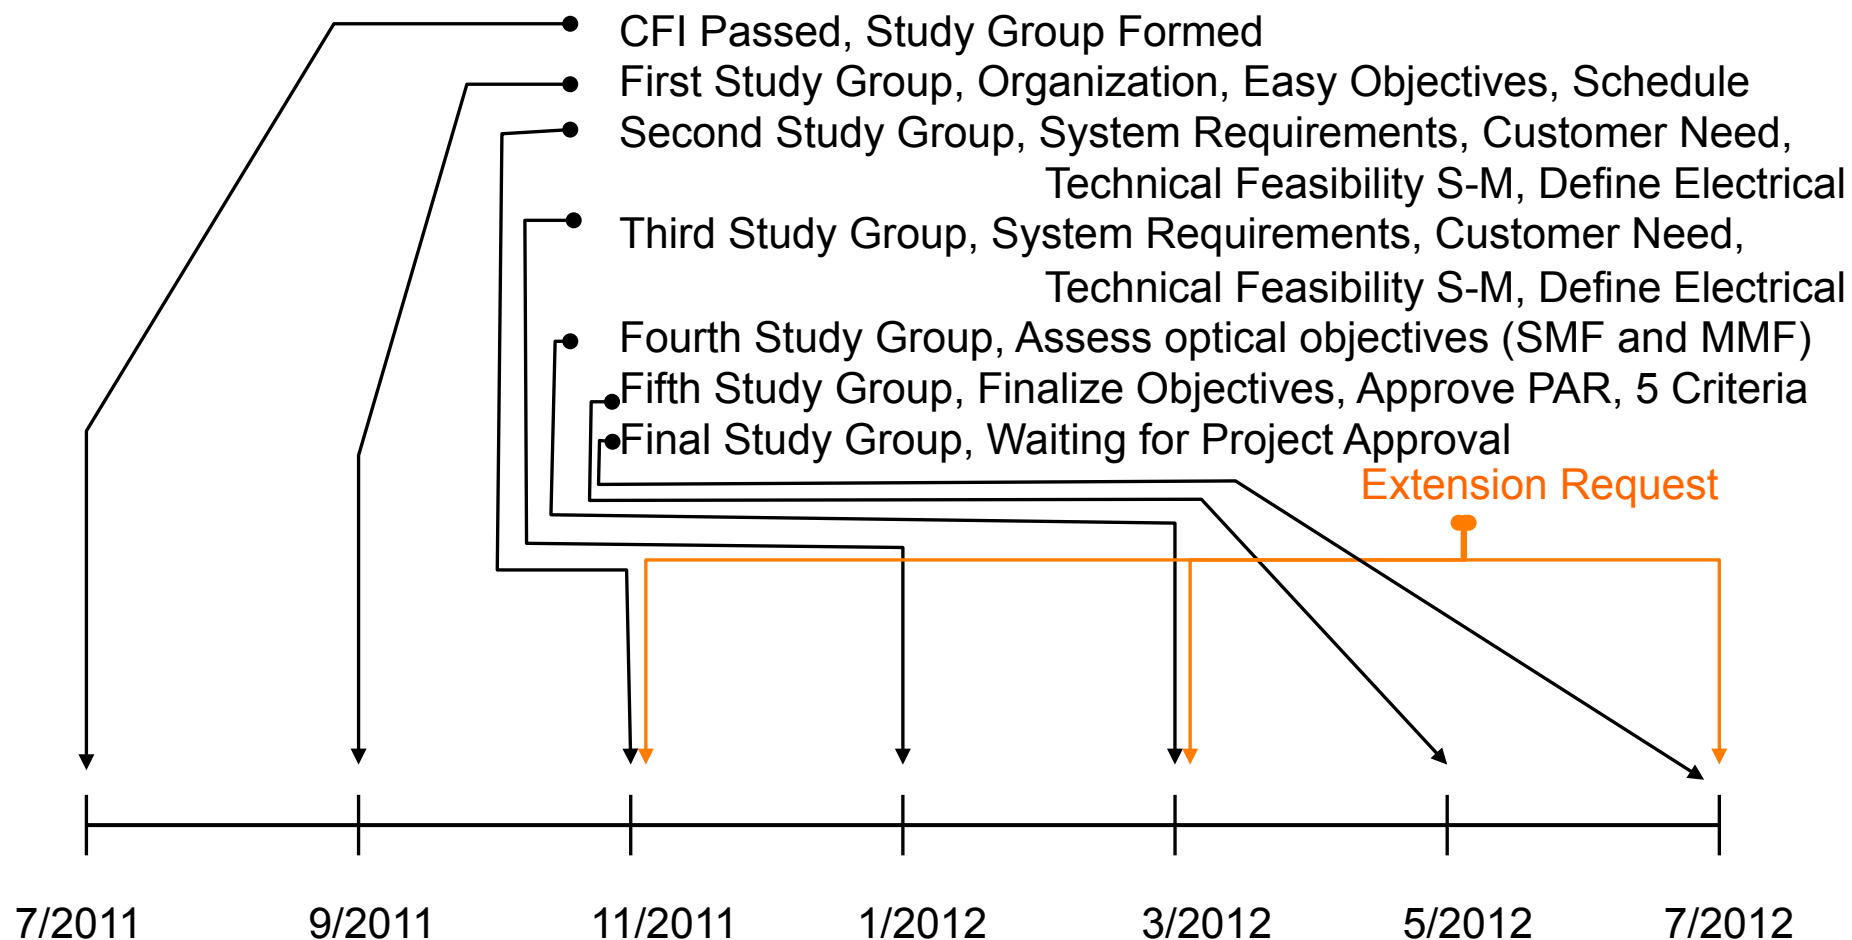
CFI Passed, Study Group Formed
First Study Group, Organization, Easy Objectives, Schedule
Second Study Group, System Requirements, Customer Need, Technical Feasibility S-M, Define Electrical
Third Study Group, System Requirements, Customer Need, Technical Feasibility S-M, Define Electrical
Fourth Study Group, Assess optical objectives (SMF and MMF)
Fifth Study Group, Finalize Objectives, Approve PAR, 5 Criteria
Final Study Group, Waiting for Project Approval
Extension Request

7/2011
9/2011
11/2011
1/2012
3/2012
5/2012
7/2012